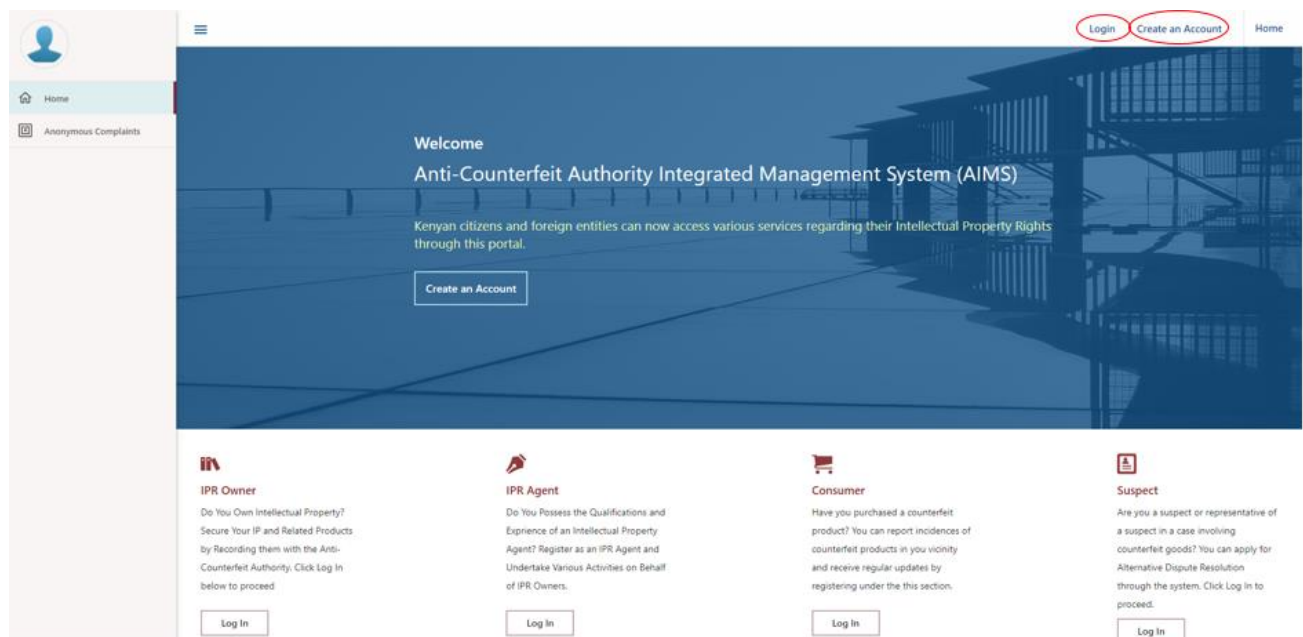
Home

Anonymous Complaints

Login Create an Account Home

Welcome

Anti-Counterfeit Authority Integrated Management System (AIMS)

Kenyan citizens and foreign entities can now access various services regarding their Intellectual Property Rights through this portal.

Create an Account

IPR Owner

Do You Own Intellectual Property? Secure Your IP and Related Products by Recording them with the Anti-Counterfeit Authority. Click Log In below to proceed

Log In

IPR Agent

Do You Possess the Qualifications and Exprience of an Intellectual Property Agent? Register as an IPR Agent and Undertake Various Activities on Behalf of IPR Owners.

Log In

Consumer

Have you purchased a counterfeit product? You can report incidences of counterfeit products in you vicinity and receive regular updates by registering under the this section.

Log In

Suspect

Are you a suspect or representative of a suspect in a case involving counterfeit goods? You can apply for Alternative Dispute Resolution through the system. Click Log In to proceed.

Log In